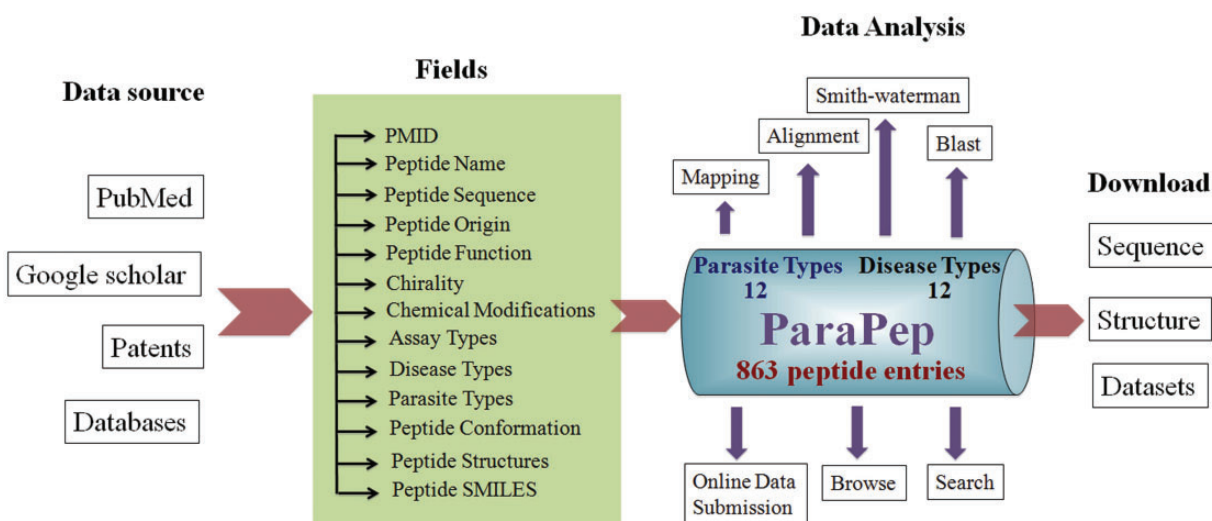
Data source

PubMed

Google scholar

Patents

Databases

Fields

PMID
Peptide Name
Peptide Sequence
Peptide Origin
Peptide Function
Chirality
Chemical Modifications
Assay Types
Disease Types
Parasite Types
Peptide Conformation
Peptide Structures
Peptide SMILES

Data Analysis

Smith-waterman

Alignment

Blast

Mapping

Parasite Types
12

Disease Types
12

ParaPep

863 peptide entries

Online Data Submission

Browse

Search

Download

Sequence

Structure

Datasets